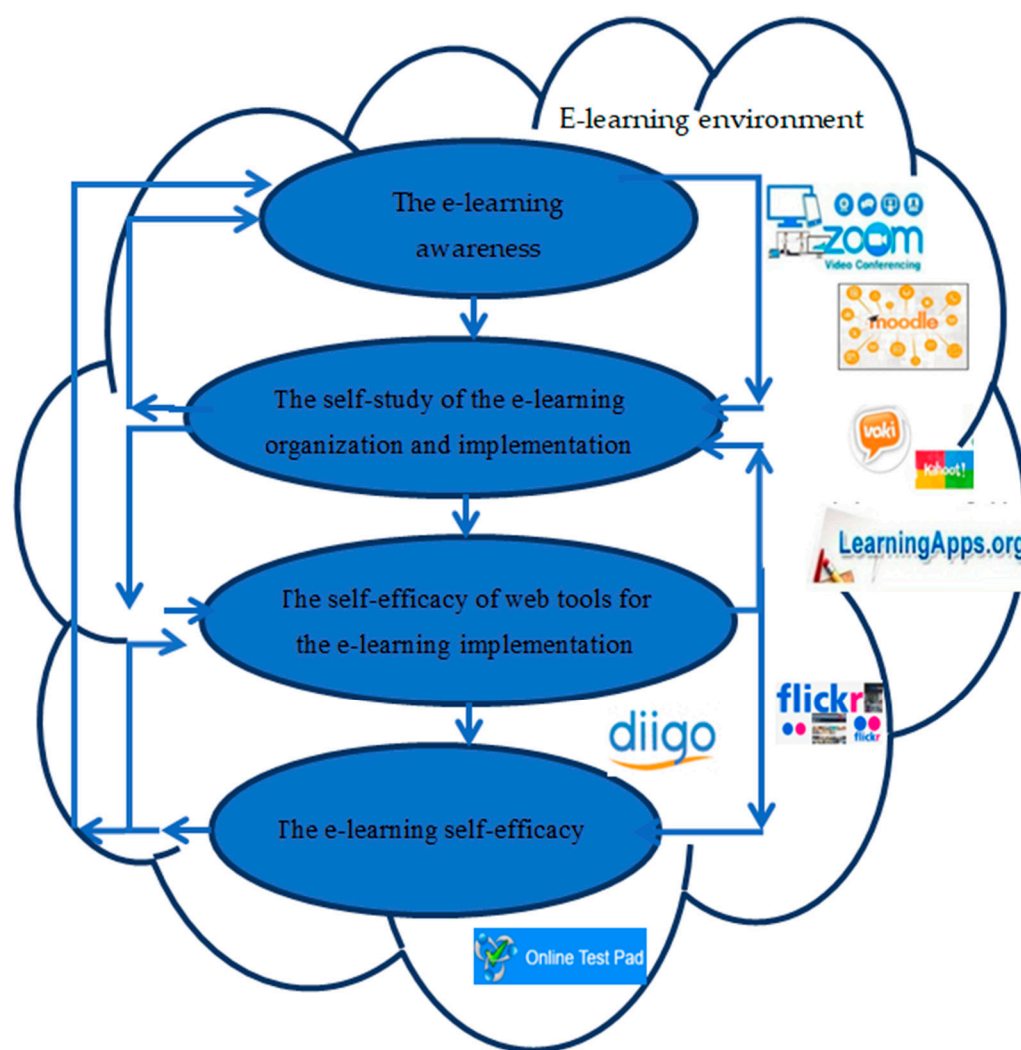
E-learning environment

The e-learning awareness

The self-study of the e-learning organization and implementation

The self-efficacy of web tools for the e-learning implementation

The e-learning self-efficacy

zoom
Video Conferencing

moodle

voki

Kahoot!

LearningApps.org

flickr

flickr

diigo

Online Test Pad